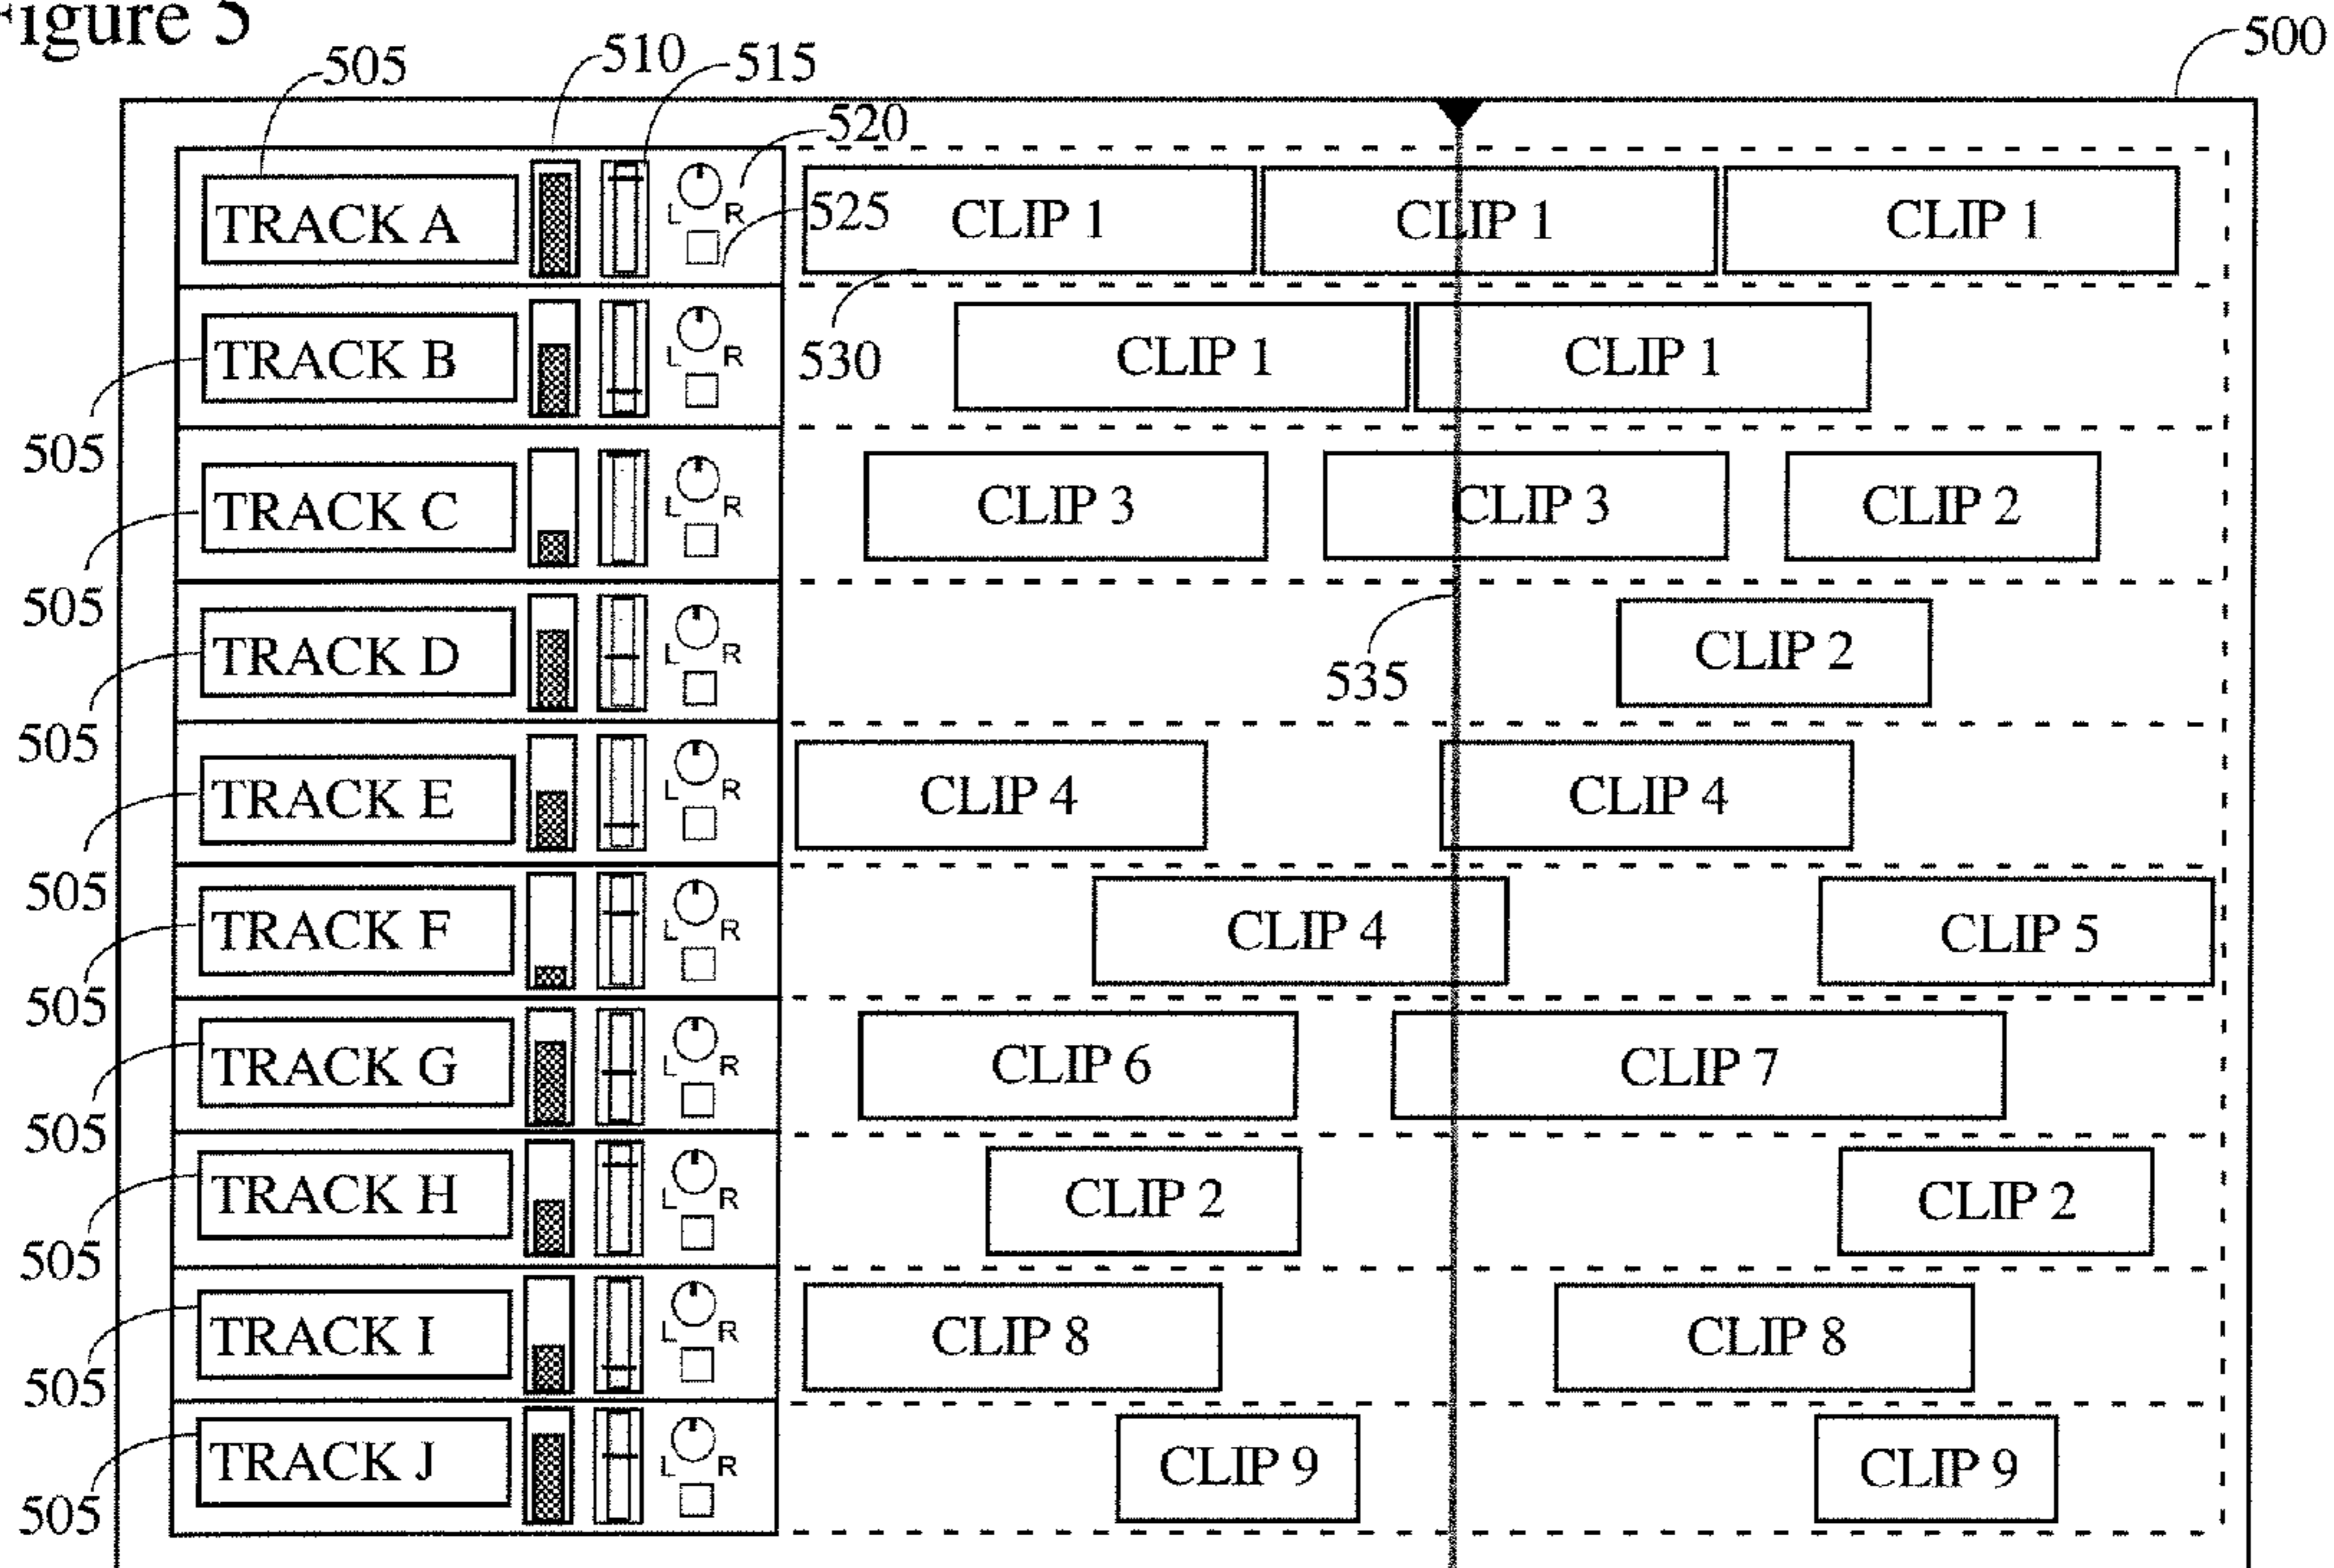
igure 5

505 510 515 500

520

TRACK A L R 525 CLIP 1 CLIP 1 CLIP 1

530

TRACK B L R CLIP 1 CLIP 1

505

TRACK C L R CLIP 3 CLIP 3 CLIP 2

505

TRACK D L R 535 CLIP 2

505

TRACK E L R CLIP 4 CLIP 4

505

TRACK F L R CLIP 4 CLIP 5

505

TRACK G L R CLIP 6 CLIP 7

505

TRACK H L R CLIP 2 CLIP 2

505

TRACK I L R CLIP 8 CLIP 8

505

TRACK J L R CLIP 9 CLIP 9

505